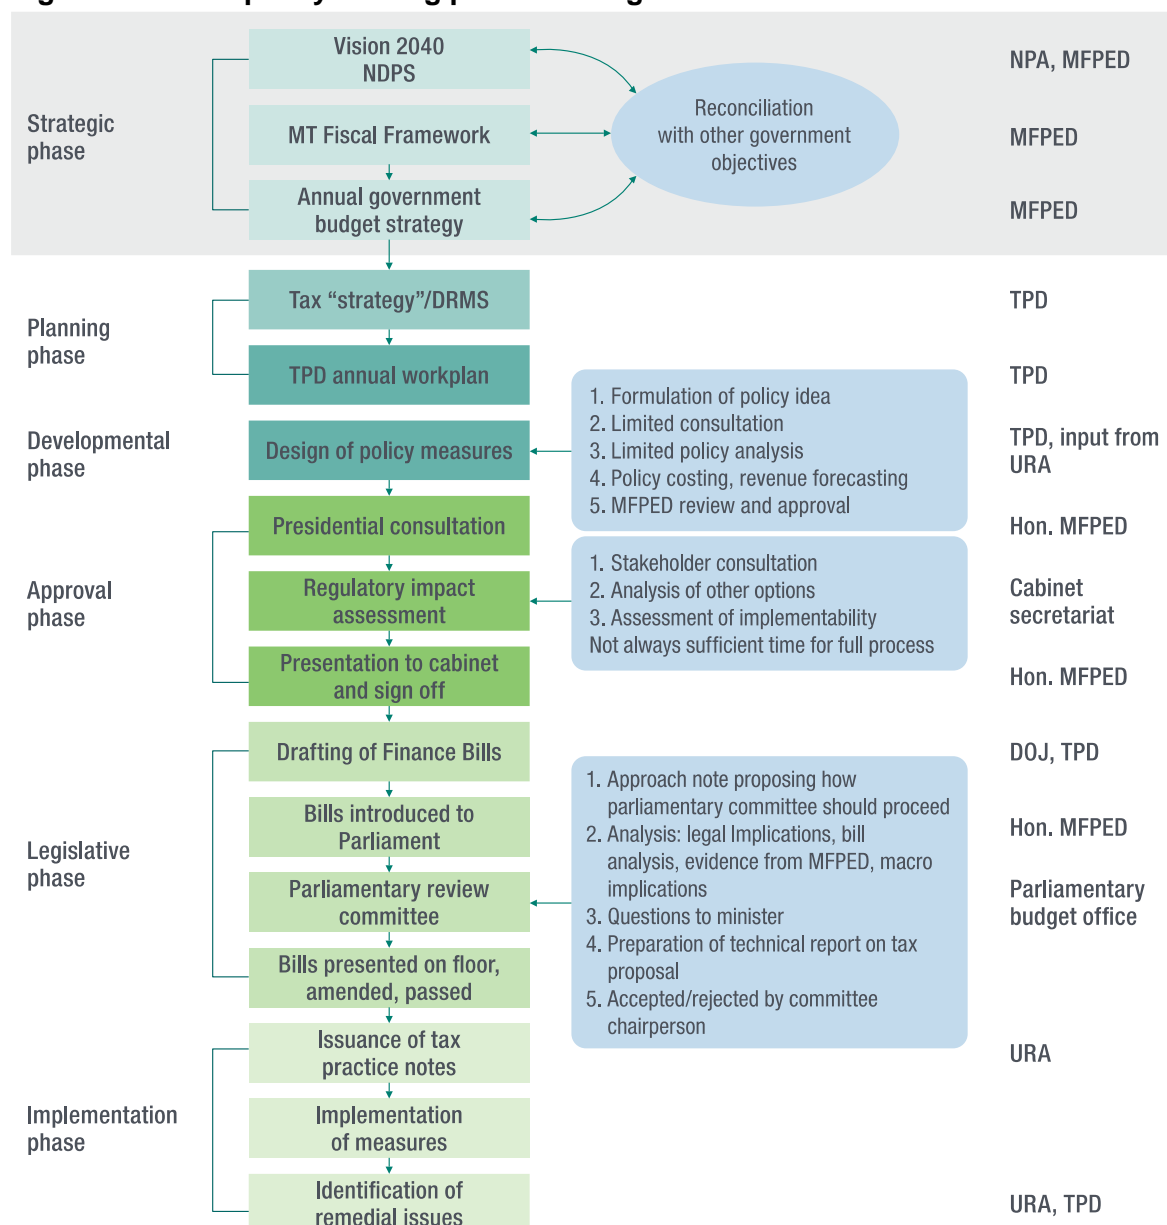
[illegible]

Strategic phase

Vision 2040
NDPS

MT Fiscal Framework

Annual government budget strategy

Reconciliation with other government objectives

NPA, MFPED

MFPED

MFPED

Planning phase

Tax "strategy"/DRMS

TPD annual workplan

TPD

TPD

Developmental phase

Design of policy measures

1. Formulation of policy idea
2. Limited consultation
3. Limited policy analysis
4. Policy costing, revenue forecasting
5. MFPED review and approval

TPD, input from URA

Approval phase

Presidential consultation

Regulatory impact assessment

Presentation to cabinet and sign off

1. Stakeholder consultation
2. Analysis of other options
3. Assessment of implementability
Not always sufficient time for full process

Hon. MFPED

Cabinet secretariat

Hon. MFPED

Legislative phase

Drafting of Finance Bills

Bills introduced to Parliament

Parliamentary review committee

Bills presented on floor, amended, passed

1. Approach note proposing how parliamentary committee should proceed
2. Analysis: legal Implications, bill analysis, evidence from MFPED, macro implications
3. Questions to minister
4. Preparation of technical report on tax proposal
5. Accepted/rejected by committee chairperson

DOJ, TPD

Hon. MFPED

Parliamentary budget office

Implementation phase

Issuance of tax practice notes

Implementation of measures

Identification of remedial issues

URA

URA, TPD